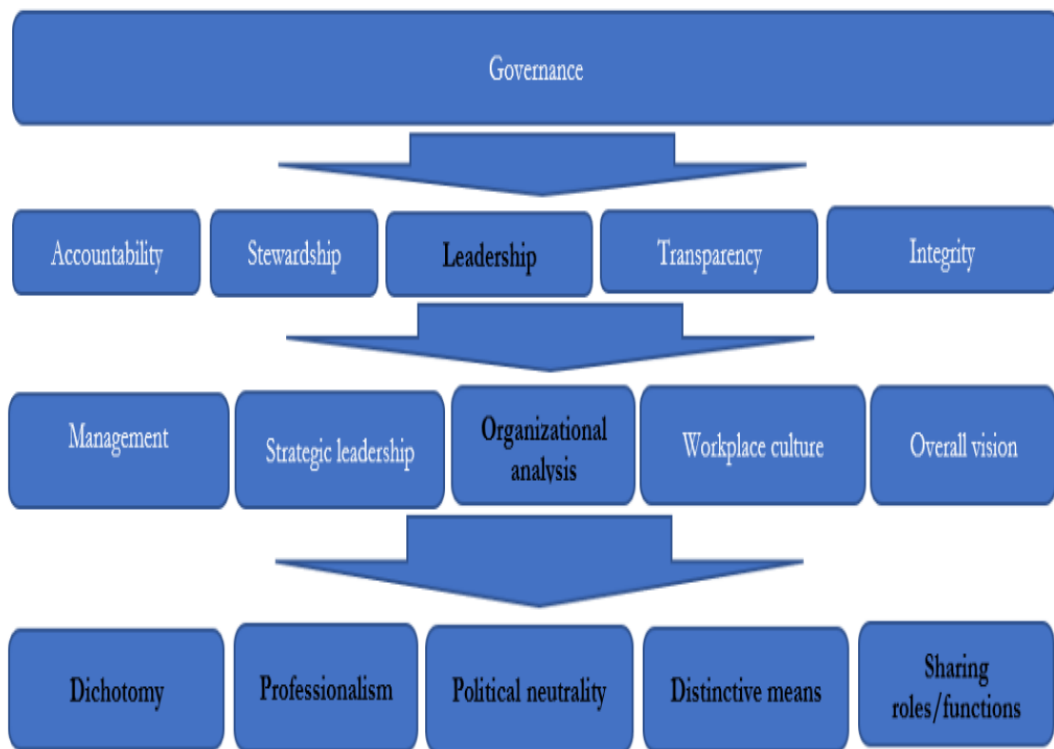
Governance

Accountability

Stewardship

Leadership

Transparency

Integrity

Management

Strategic leadership

Organizational analysis

Workplace culture

Overall vision

Dichotomy

Professionalism

Political neutrality

Distinctive means

Sharing roles/functions